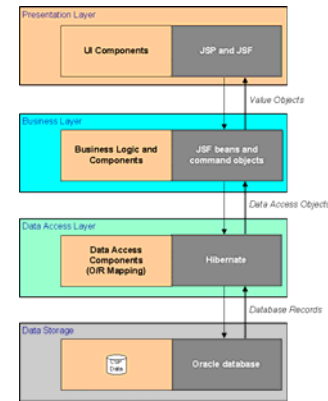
Presentation Layer

UI Components

JSP and JSF

Value Objects

Business Layer

Business Logic and Components

JSF beans and command objects

Data Access Objects

Data Access Layer

Data Access Components (O/R Mapping)

Hibernate

Database Records

Data Storage

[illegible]

Oracle database